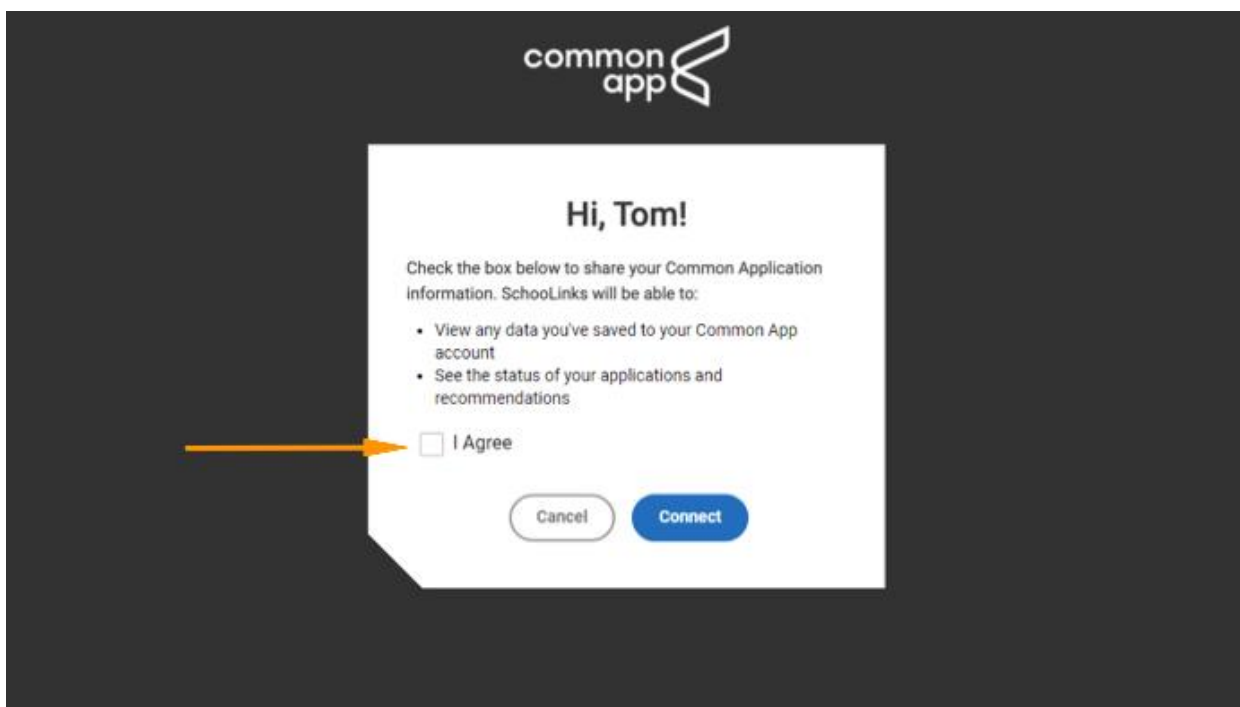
common app

Hi, Tom!

Check the box below to share your Common Application information. SchooLinks will be able to:

- View any data you've saved to your Common App account
- See the status of your applications and recommendations

I Agree

Cancel

Connect